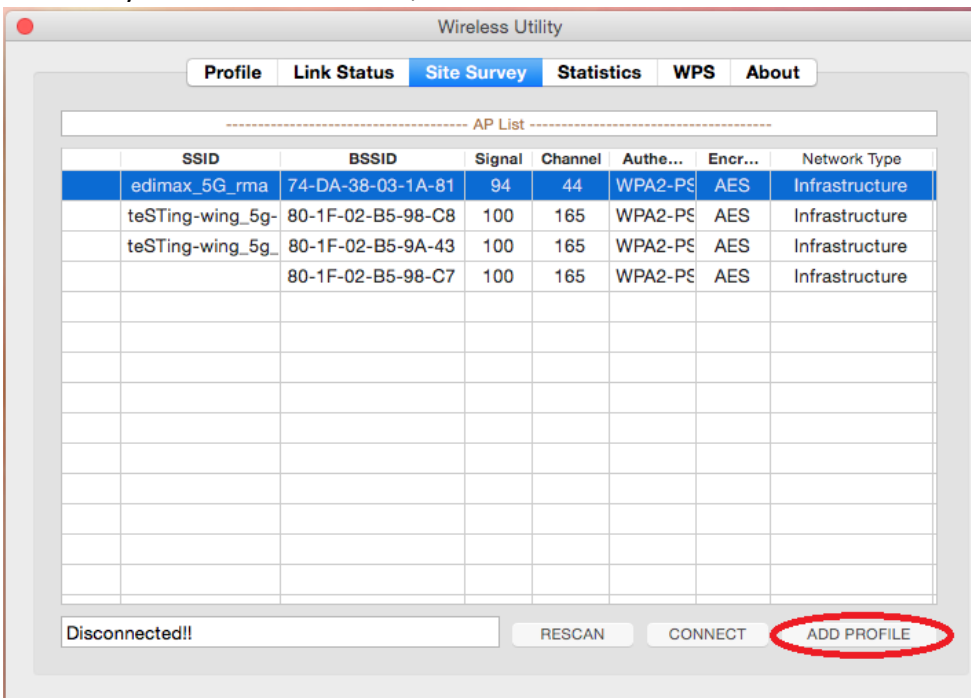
Wireless Utility

Profile | Link Status | Site Survey | Statistics | WPS | About

------------------------------------------ AP List ------------------------------------------

| | SSID | BSSID | Signal | Channel | Authe... | Encr... | Network Type |
|---|---|---|---|---|---|---|---|
| | edimax_5G_rma | 74-DA-38-03-1A-81 | 94 | 44 | WPA2-PS | AES | Infrastructure |
| | teSTing-wing_5g- | 80-1F-02-B5-98-C8 | 100 | 165 | WPA2-PS | AES | Infrastructure |
| | teSTing-wing_5g_ | 80-1F-02-B5-9A-43 | 100 | 165 | WPA2-PS | AES | Infrastructure |
| | | 80-1F-02-B5-98-C7 | 100 | 165 | WPA2-PS | AES | Infrastructure |

Disconnected!!

RESCAN

CONNECT

ADD PROFILE